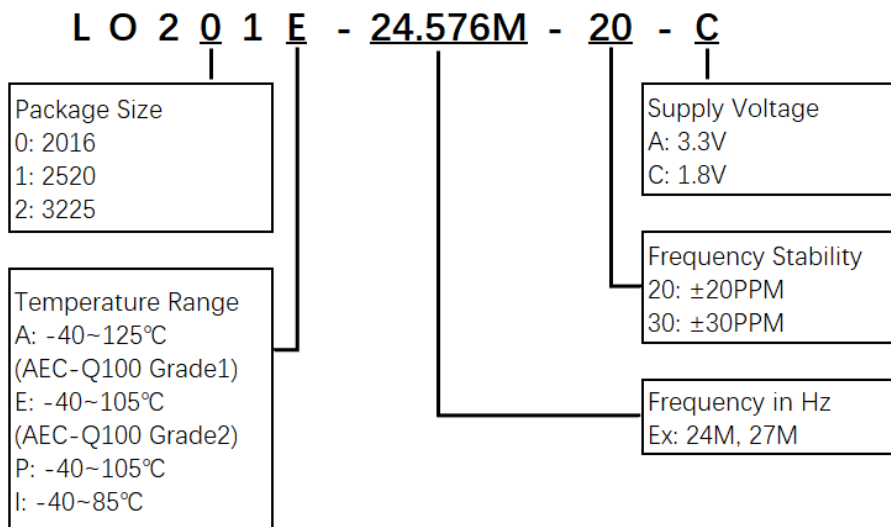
L O 2 0 1 E - 24.576M - 20 - C

Package Size
0: 2016
1: 2520
2: 3225

Temperature Range
A: -40~125℃
(AEC-Q100 Grade1)
E: -40~105℃
(AEC-Q100 Grade2)
P: -40~105℃
I: -40~85℃

Supply Voltage
A: 3.3V
C: 1.8V

Frequency Stability
20: ±20PPM
30: ±30PPM

Frequency in Hz
Ex: 24M, 27M